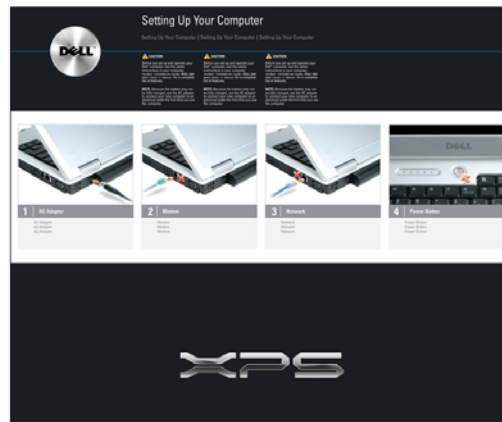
DELL

Setting Up Your Computer

Setting Up Your Computer | Setting Up Your Computer | Setting Up Your Computer

CAUTION

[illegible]

CAUTION

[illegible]

CAUTION

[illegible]

1 AC Adapter

AC Adapter
AC Adapter
AC Adapter

2 Modem

Modem
Modem
Modem

3 Network

Network
Network
Network

4 Power Button

Power Button
Power Button
Power Button

DELL

XPS